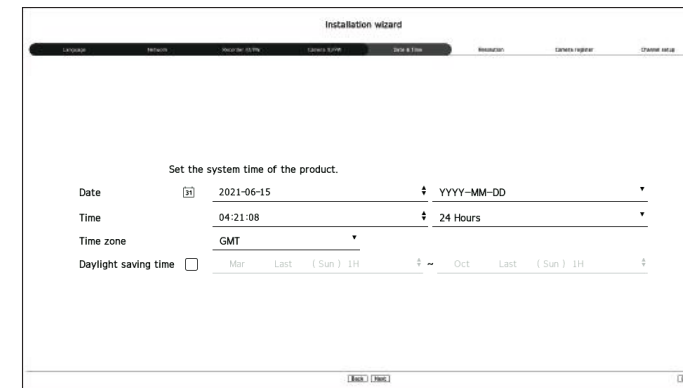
Installation wizard

Language | Network | Recorder ID/PW | Camera ID/PW | Date & Time | Resolution | Camera register | Channel setup

Set the system time of the product.

Date 31 2021-06-15 YYYY-MM-DD

Time 04:21:08 24 Hours

Time zone GMT

Daylight saving time Mar Last (Sun) 1H ~ Oct Last (Sun) 1H

Back Next